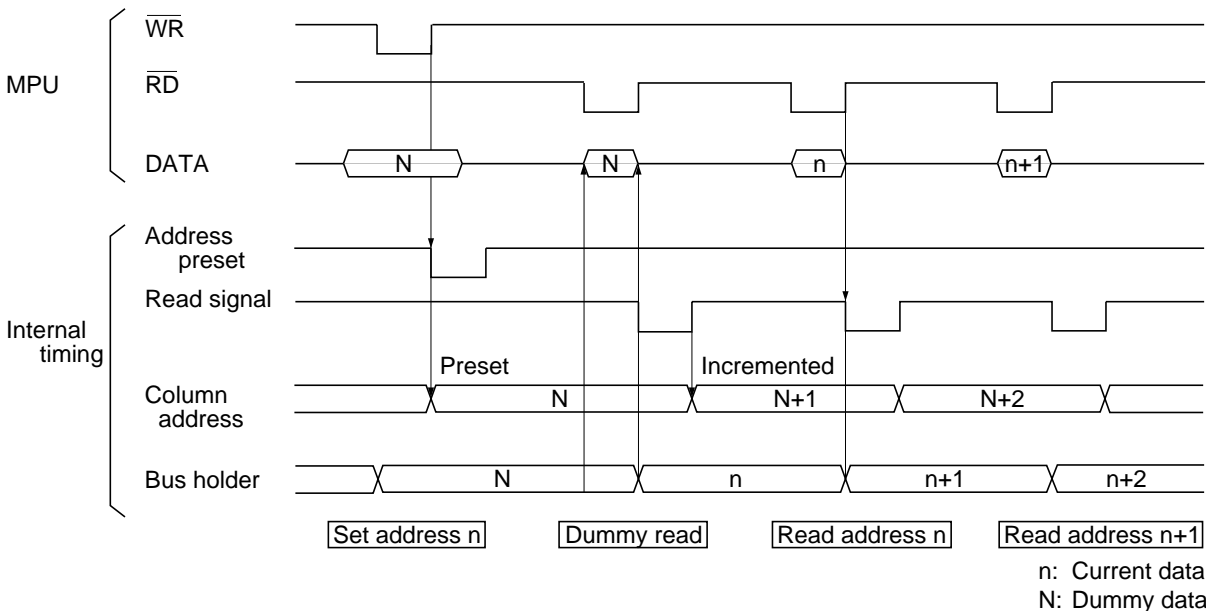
MPU

$\overline{WR}$

$\overline{RD}$

DATA

N

N

n

n+1

Internal timing

Address preset

Read signal

Preset

Incremented

Column address

N

N+1

N+2

Bus holder

N

n

n+1

n+2

Set address n

Dummy read

Read address n

Read address n+1

n: Current data
N: Dummy data